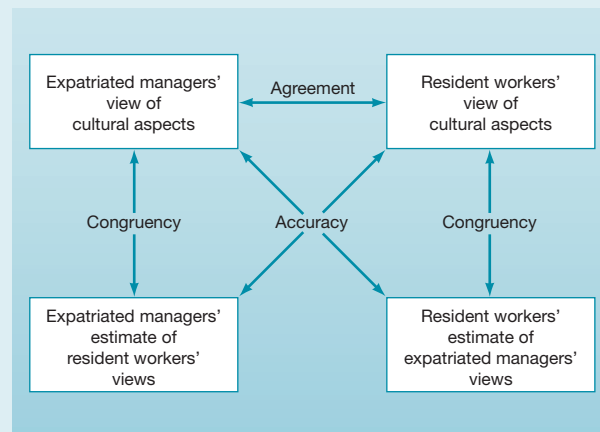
Expatriated managers' view of cultural aspects

Agreement

Resident workers' view of cultural aspects

Congruency

Accuracy

Congruency

Expatriated managers' estimate of resident workers' views

Resident workers' estimate of expatriated managers' views